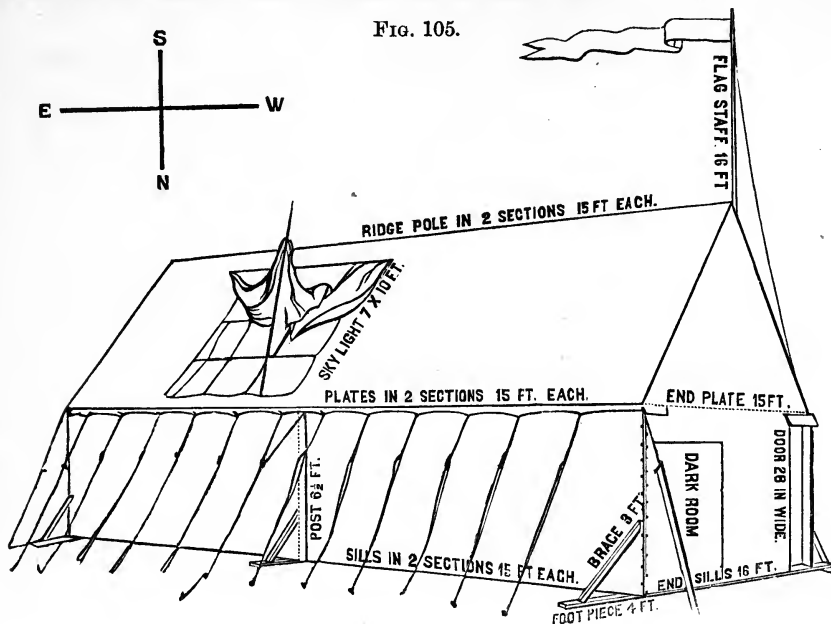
Fig. 105.

S

E

W

N

FLAG STAFF. 16 FT

RIDGE POLE IN 2 SECTIONS 15 FT EACH.

SKY LIGHT 7 X 10 FT.

PLATES IN 2 SECTIONS 15 FT. EACH.

END PLATE 15FT.

POST $6\frac{1}{2}$ FT.

DARK ROOM

DOOR 28 IN WIDE.

BRACE 3 FT.

SILLS IN 2 SECTIONS 15 FT EACH.

END SILLS 16 FT.

FOOT PIECE 4 FT.